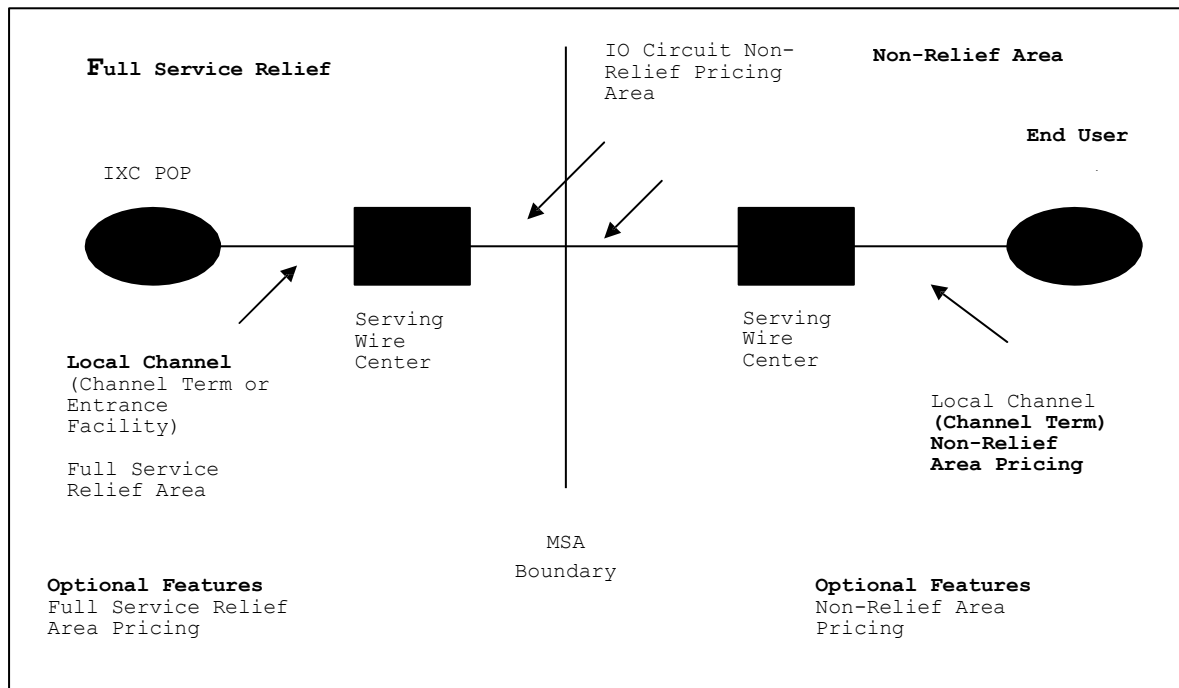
Full Service Relief

IO Circuit Non-Relief Pricing Area

Non-Relief Area

End User

IXC POP

Serving Wire Center

Serving Wire Center

Local Channel (Channel Term or Entrance Facility)

Full Service Relief Area

Local Channel (Channel Term) Non-Relief Area Pricing

MSA Boundary

Optional Features Full Service Relief Area Pricing

Optional Features Non-Relief Area Pricing